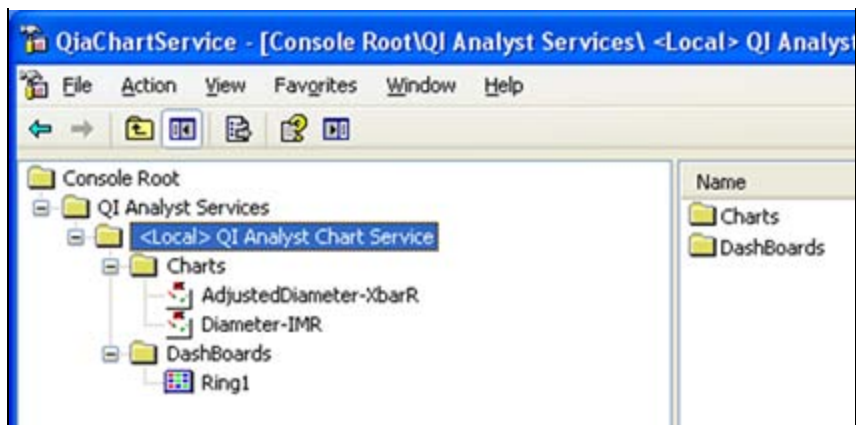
QiaChartService - [Console Root\QI Analyst Services\ <Local> QI Analyst

File Action View Favorites Window Help

Console Root
QI Analyst Services
<Local> QI Analyst Chart Service
Charts
AdjustedDiameter-XbarR
Diameter-IMR
DashBoards
Ring1

Name
Charts
DashBoards